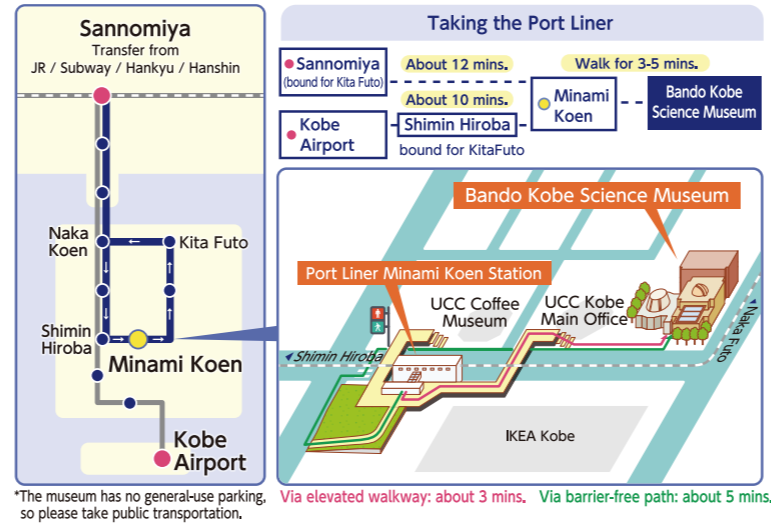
Sannomiya
Transfer from
JR / Subway / Hankyu / Hanshin

Naka Koen

Kita Futo

Shimin Hiroba

Minami Koen

Kobe Airport

Taking the Port Liner

Sannomiya
(bound for Kita Futo)

About 12 mins.

Walk for 3-5 mins.

Minami Koen

Bando Kobe Science Museum

About 10 mins.

Kobe Airport

Shimin Hiroba

bound for KitaFuto

Bando Kobe Science Museum

Port Liner Minami Koen Station

UCC Coffee Museum

UCC Kobe Main Office

Naka Futo

Shimin Hiroba

IKEA Kobe

*The museum has no general-use parking, so please take public transportation.

Via elevated walkway: about 3 mins.

Via barrier-free path: about 5 mins.